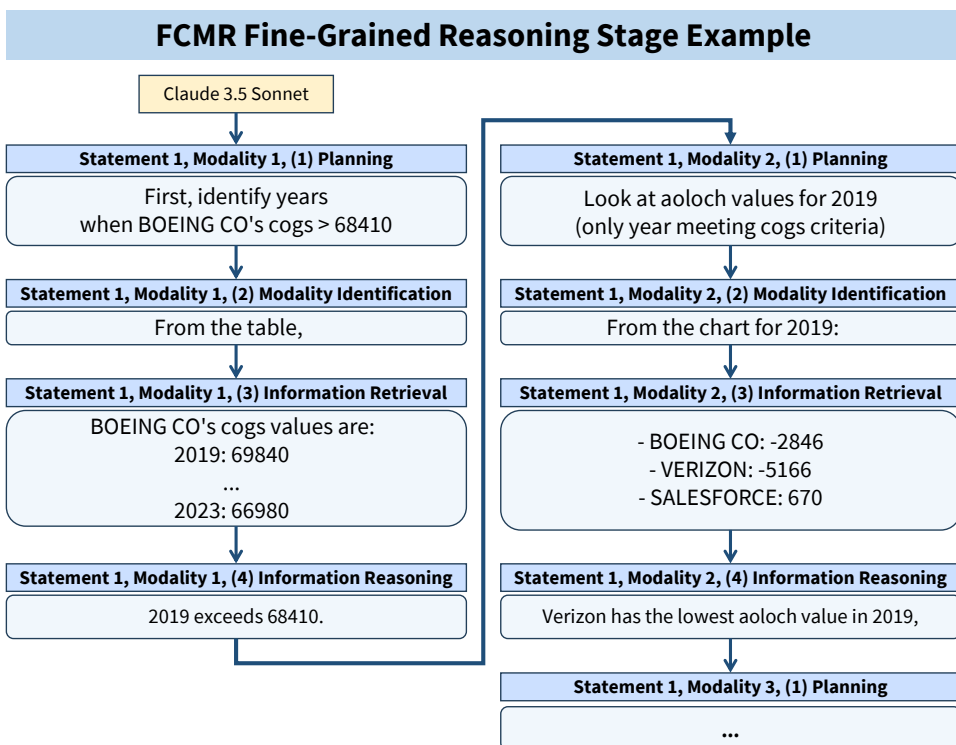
FCMR Fine-Grained Reasoning Stage Example

Claude 3.5 Sonnet

Statement 1, Modality 1, (1) Planning

First, identify years when BOEING CO's cogs > 68410

Statement 1, Modality 1, (2) Modality Identification

From the table,

Statement 1, Modality 1, (3) Information Retrieval

BOEING CO's cogs values are:
2019: 69840
...
2023: 66980

Statement 1, Modality 1, (4) Information Reasoning

2019 exceeds 68410.

Statement 1, Modality 2, (1) Planning

Look at aoloch values for 2019 (only year meeting cogs criteria)

Statement 1, Modality 2, (2) Modality Identification

From the chart for 2019:

Statement 1, Modality 2, (3) Information Retrieval

- BOEING CO: -2846
- VERIZON: -5166
- SALESFORCE: 670

Statement 1, Modality 2, (4) Information Reasoning

Verizon has the lowest aoloch value in 2019,

Statement 1, Modality 3, (1) Planning

...